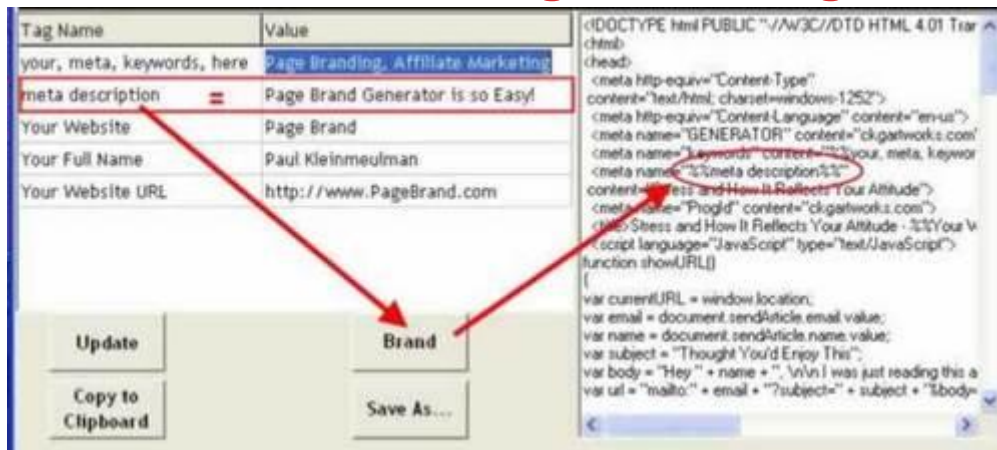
| Tag Name | Value |
|---|---|
| your, meta, keywords, here | Page Branding, Affiliate Marketing |
| meta description | Page Brand Generator is so Easy! |
| Your Website | Page Brand |
| Your Full Name | Paul Kleinmeulman |
| Your Website URL | http://www.PageBrand.com |

=

Update

Copy to Clipboard

Brand

Save As...

<!DOCTYPE html PUBLIC "-//W3C//DTD HTML 4.01 Trar
<html>
<head>
<meta http-equiv="Content-Type" content="text/html; charset=windows-1252">
<meta http-equiv="Content-Language" content="en-us">
<meta name="GENERATOR" content="ckgartworks.com"
<meta name="keywords" content="%%your, meta, keywor
<meta name="%%meta description%%" content="Stress and How It Reflects Your Attitude">
<meta name="ProgId" content="ckgartworks.com">
<title>Stress and How It Reflects Your Attitude - %%Your W
<script language="JavaScript" type="text/JavaScript">
function showURL()
{
var currentURL = window.location;
var email = document.sendArticle.email.value;
var name = document.sendArticle.name.value;
var subject = "Thought You'd Enjoy This";
var body = "Hey " + name + ", \n\n I was just reading this a
var url = "mailto:" + email + "?subject=" + subject + "&body=